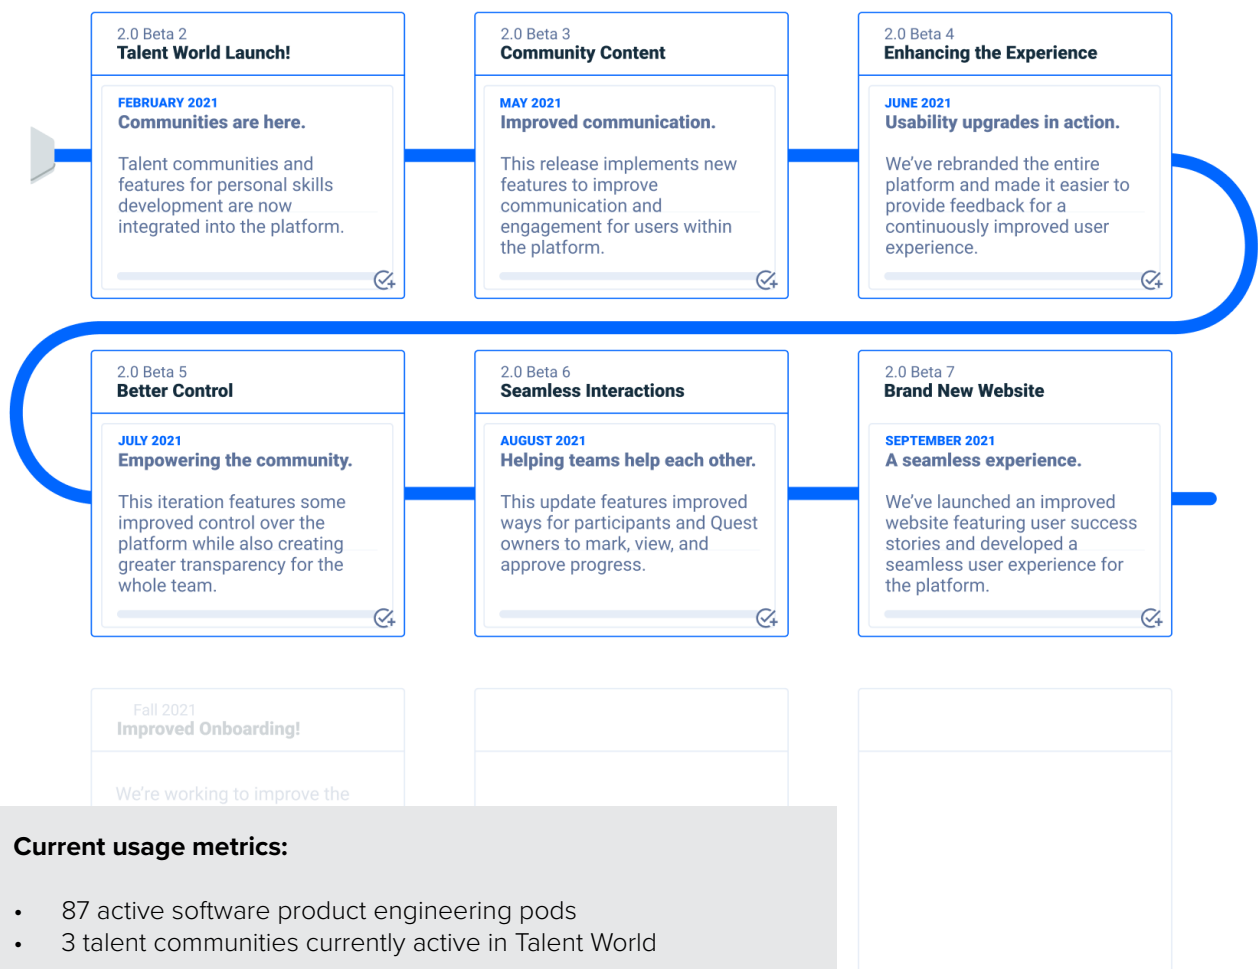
2.0 Beta 2
Talent World Launch!

FEBRUARY 2021
Communities are here.

Talent communities and features for personal skills development are now integrated into the platform.

2.0 Beta 3
Community Content

MAY 2021
Improved communication.

This release implements new features to improve communication and engagement for users within the platform.

2.0 Beta 4
Enhancing the Experience

JUNE 2021
Usability upgrades in action.

We've rebranded the entire platform and made it easier to provide feedback for a continuously improved user experience.

2.0 Beta 5
Better Control

JULY 2021
Empowering the community.

This iteration features some improved control over the platform while also creating greater transparency for the whole team.

2.0 Beta 6
Seamless Interactions

AUGUST 2021
Helping teams help each other.

This update features improved ways for participants and Quest owners to mark, view, and approve progress.

2.0 Beta 7
Brand New Website

SEPTEMBER 2021
A seamless experience.

We've launched an improved website featuring user success stories and developed a seamless user experience for the platform.

Fall 2021
Improved Onboarding!

We're working to improve the

Current usage metrics:

• 87 active software product engineering pods
• 3 talent communities currently active in Talent World